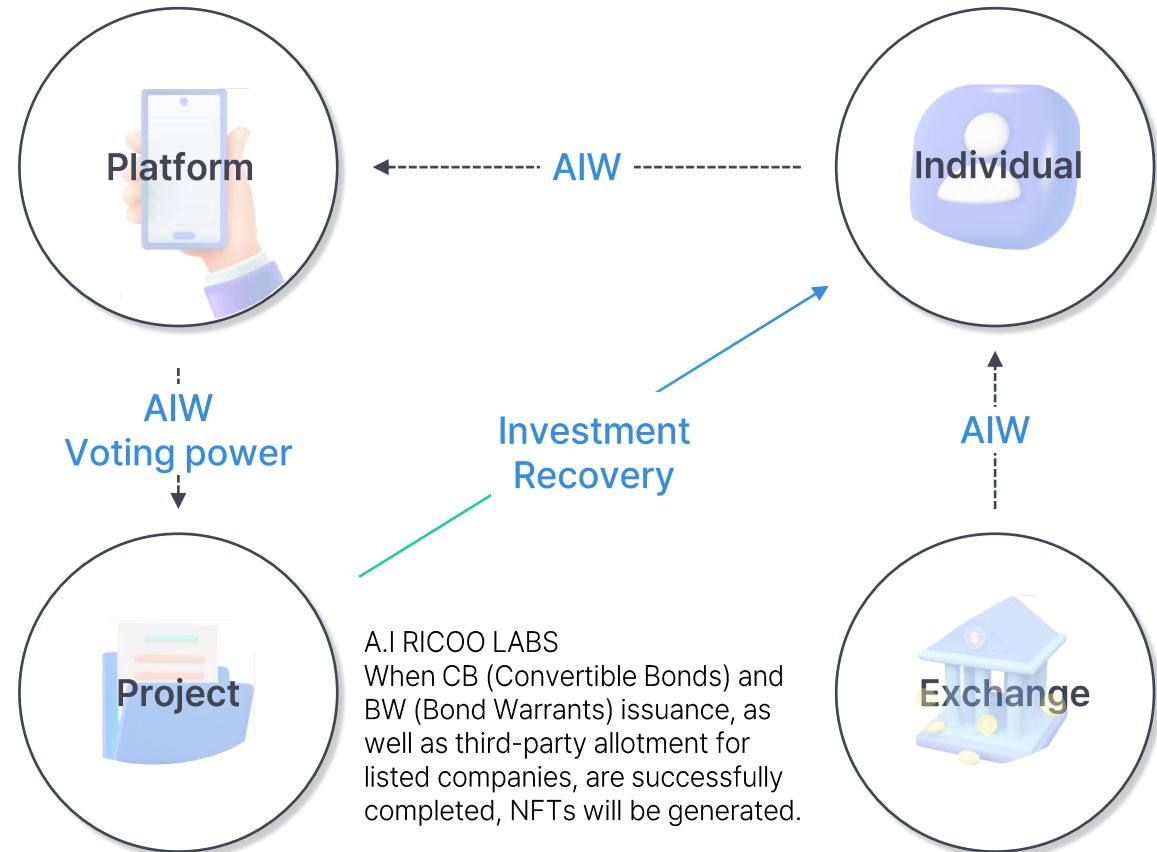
Platform

AIW

Individual

AIW
Voting power

Investment
Recovery

AIW

Project

A.I RICOO LABS
When CB (Convertible Bonds) and BW (Bond Warrants) issuance, as well as third-party allotment for listed companies, are successfully completed, NFTs will be generated.

Exchange